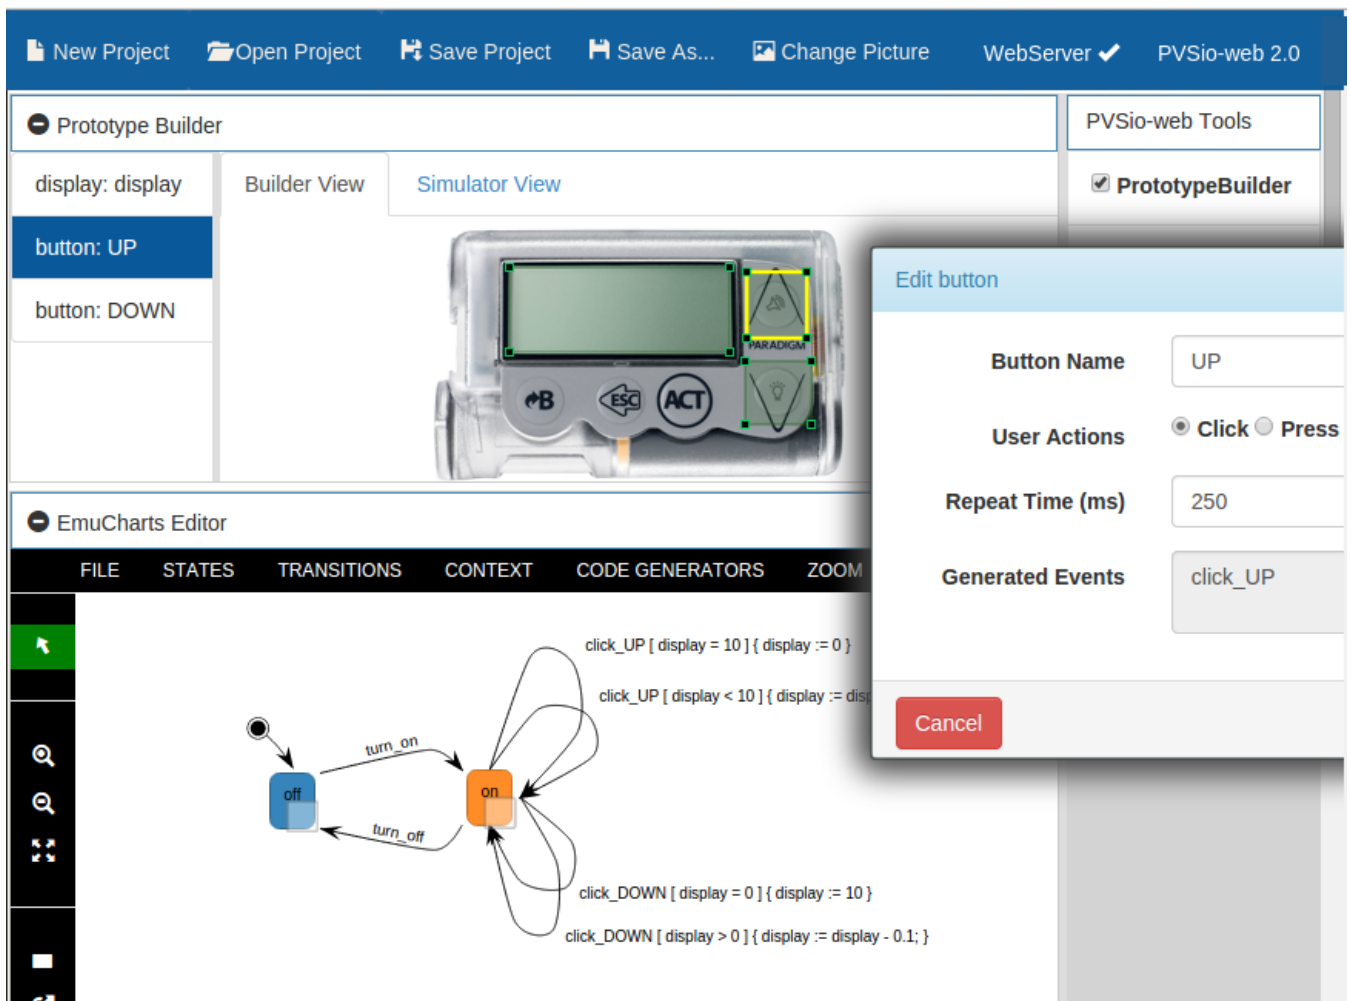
New Project Open Project Save Project Save As... Change Picture WebServer ✔ PVSio-web 2.0

Prototype Builder

PVSio-web Tools

PrototypeBuilder

display: display

button: UP

button: DOWN

Builder View Simulator View

PARADIGM

B ESC ACT

Edit button

Button Name UP

User Actions Click Press

Repeat Time (ms) 250

Generated Events click_UP

Cancel

EmuCharts Editor

FILE STATES TRANSITIONS CONTEXT CODE GENERATORS ZOOM

click_UP [ display = 10 ] { display := 0 }

click_UP [ display < 10 ] { display := disp

turn_on

off

on

turn_off

click_DOWN [ display = 0 ] { display := 10 }

click_DOWN [ display > 0 ] { display := display - 0.1; }